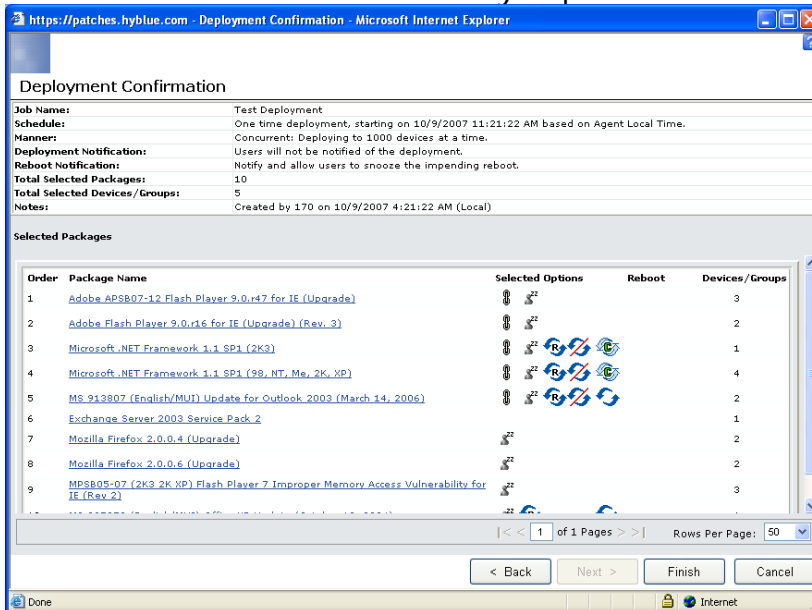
https://patches.hyblue.com - Deployment Confirmation - Microsoft Internet Explorer

Deployment Confirmation

| | |
|---|---|
| Job Name: | Test Deployment |
| Schedule: | One time deployment, starting on 10/9/2007 11:21:22 AM based on Agent Local Time. |
| Manner: | Concurrent: Deploying to 1000 devices at a time. |
| Deployment Notification: | Users will not be notified of the deployment. |
| Reboot Notification: | Notify and allow users to snooze the impending reboot. |
| Total Selected Packages: | 10 |
| Total Selected Devices/Groups: | 5 |
| Notes: | Created by 170 on 10/9/2007 4:21:22 AM (Local) |

Selected Packages

| Order | Package Name | Selected Options | Reboot | Devices/Groups |
|---|---|---|---|---|
| 1 | Adobe APSB07-12 Flash Player 9.0.r47 for IE (Upgrade) | | | 3 |
| 2 | Adobe Flash Player 9.0.r16 for IE (Upgrade) (Rev. 3) | | | 2 |
| 3 | Microsoft .NET Framework 1.1 SP1 (2K3) | | | 1 |
| 4 | Microsoft .NET Framework 1.1 SP1 (98, NT, Me, 2K, XP) | | | 4 |
| 5 | MS 913807 (English/MUI) Update for Outlook 2003 (March 14, 2006) | | | 2 |
| 6 | Exchange Server 2003 Service Pack 2 | | | 1 |
| 7 | Mozilla Firefox 2.0.0.4 (Upgrade) | | | 2 |
| 8 | Mozilla Firefox 2.0.0.6 (Upgrade) | | | 2 |
| 9 | MPSB05-07 (2K3 2K XP) Flash Player 7 Improper Memory Access Vulnerability for IE (Rev 2) | | | 3 |
| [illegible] | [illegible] | | | |

|< < 1 of 1 Pages > >| Rows Per Page: 50

< Back Next > Finish Cancel

Done Internet